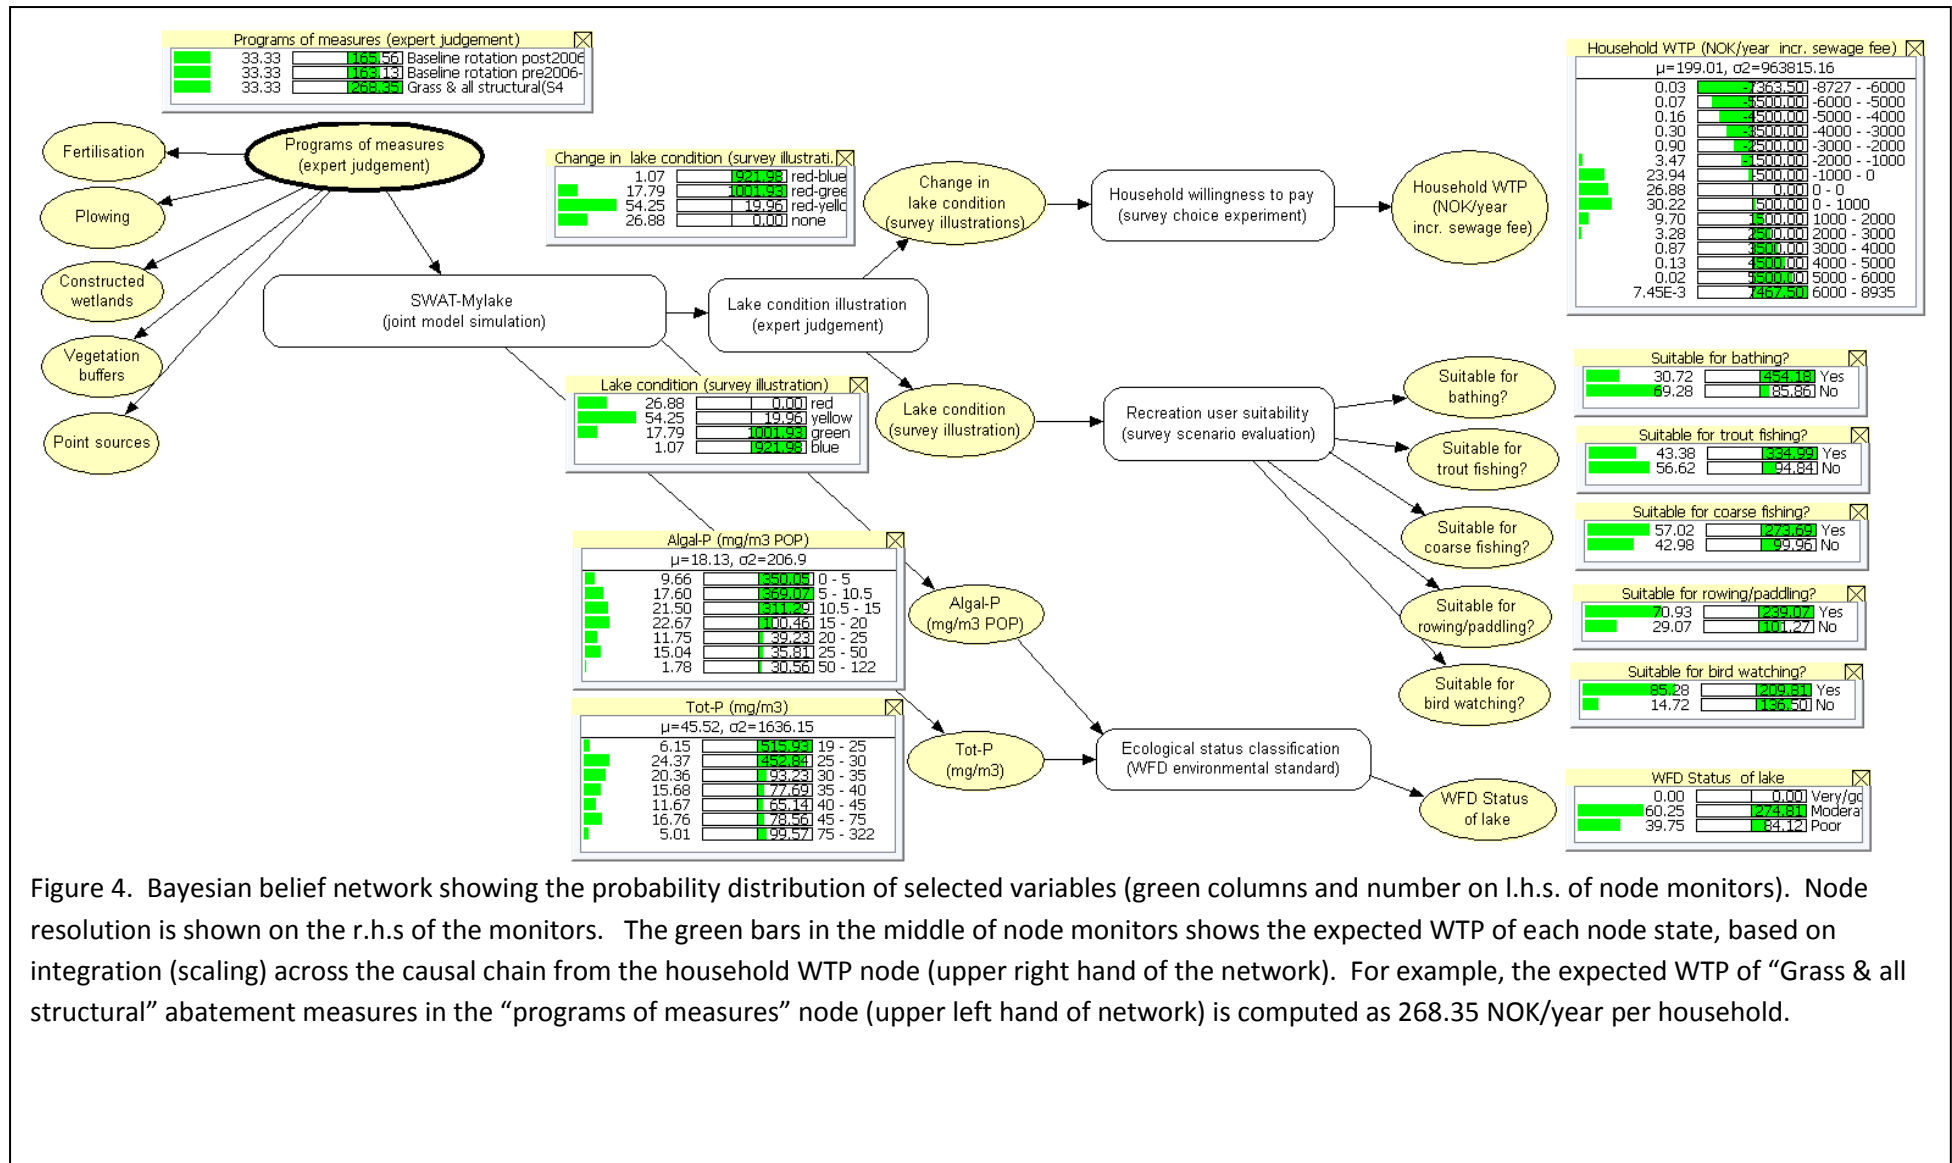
Programs of measures (expert judgement)
33.33 165.56 Baseline rotation post2006
33.33 163.13 Baseline rotation pre2006-
33.33 268.35 Grass & all structural(S4

Fertilisation

Programs of measures (expert judgement)

Plowing

Constructed wetlands

Vegetation buffers

Point sources

Change in lake condition (survey illustrati.
1.07 921.98 red-blue
17.79 1001.93 red-gree
54.25 19.96 red-yellc
26.88 0.00 none

Change in lake condition (survey illustrations)

Household willingness to pay (survey choice experiment)

Household WTP (NOK/year incr. sewage fee)

Household WTP (NOK/year incr. sewage fee)
μ=199.01, σ2=963815.16
0.03 -7363.50 -8727 - -6000
0.07 -5500.00 -6000 - -5000
0.16 -4500.00 -5000 - -4000
0.30 -3500.00 -4000 - -3000
0.90 -2500.00 -3000 - -2000
3.47 -1500.00 -2000 - -1000
23.94 -500.00 -1000 - 0
26.88 0.00 0 - 0
30.22 500.00 0 - 1000
9.70 1500.00 1000 - 2000
3.28 2500.00 2000 - 3000
0.87 3500.00 3000 - 4000
0.13 4500.00 4000 - 5000
0.02 5500.00 5000 - 6000
7.45E-3 7467.50 6000 - 8935

SWAT-Mylake (joint model simulation)

Lake condition illustration (expert judgement)

Lake condition (survey illustration)
26.88 0.00 red
54.25 19.96 yellow
17.79 1001.93 green
1.07 921.98 blue

Lake condition (survey illustration)

Recreation user suitability (survey scenario evaluation)

Suitable for bathing?

Suitable for trout fishing?

Suitable for coarse fishing?

Suitable for rowing/paddling?

Suitable for bird watching?

Suitable for bathing?
30.72 454.18 Yes
69.28 85.86 No

Suitable for trout fishing?
43.38 334.99 Yes
56.62 94.84 No

Suitable for coarse fishing?
57.02 273.69 Yes
42.98 99.96 No

Suitable for rowing/paddling?
70.93 239.07 Yes
29.07 101.27 No

Suitable for bird watching?
85.28 209.81 Yes
14.72 136.50 No

Algal-P (mg/m3 POP)
μ=18.13, σ2=206.9
9.66 350.05 0 - 5
17.60 369.07 5 - 10.5
21.50 311.29 10.5 - 15
22.67 100.46 15 - 20
11.75 39.23 20 - 25
15.04 35.81 25 - 50
1.78 30.56 50 - 122

Algal-P (mg/m3 POP)

Tot-P (mg/m3)
μ=45.52, σ2=1636.15
6.15 515.93 19 - 25
24.37 452.84 25 - 30
20.36 93.23 30 - 35
15.68 77.69 35 - 40
11.67 65.14 40 - 45
16.76 78.56 45 - 75
5.01 99.57 75 - 322

Tot-P (mg/m3)

Ecological status classification (WFD environmental standard)

WFD Status of lake

WFD Status of lake
0.00 0.00 Very/gc
60.25 274.81 Modera
39.75 84.12 Poor

Figure 4. Bayesian belief network showing the probability distribution of selected variables (green columns and number on l.h.s. of node monitors). Node resolution is shown on the r.h.s of the monitors. The green bars in the middle of node monitors shows the expected WTP of each node state, based on integration (scaling) across the causal chain from the household WTP node (upper right hand of the network). For example, the expected WTP of “Grass & all structural” abatement measures in the “programs of measures” node (upper left hand of network) is computed as 268.35 NOK/year per household.